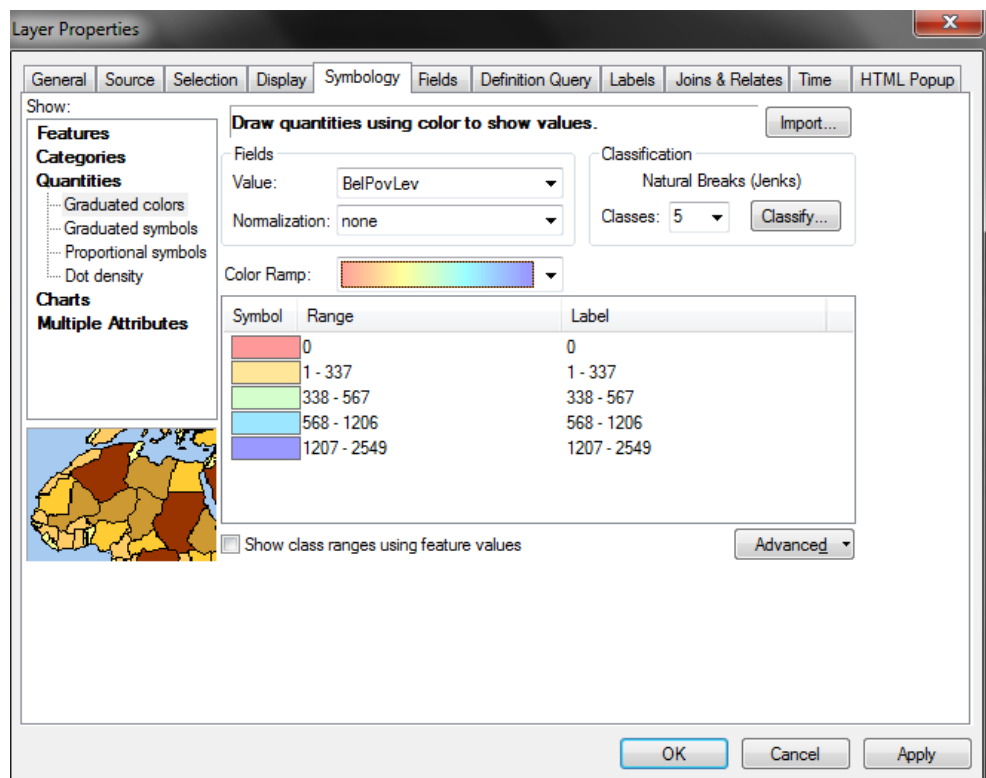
Layer Properties

General | Source | Selection | Display | Symbology | Fields | Definition Query | Labels | Joins & Relates | Time | HTML Popup

Show:
Features
Categories
Quantities
Graduated colors
Graduated symbols
Proportional symbols
Dot density
Charts
Multiple Attributes

Draw quantities using color to show values.

Import...

Fields
Value: BelPovLev
Normalization: none

Classification
Natural Breaks (Jenks)
Classes: 5
Classify...

Color Ramp:

| Symbol | Range | Label |
|---|---|---|
| | 0 | 0 |
| | 1 - 337 | 1 - 337 |
| | 338 - 567 | 338 - 567 |
| | 568 - 1206 | 568 - 1206 |
| | 1207 - 2549 | 1207 - 2549 |

Show class ranges using feature values

Advanced

OK
Cancel
Apply